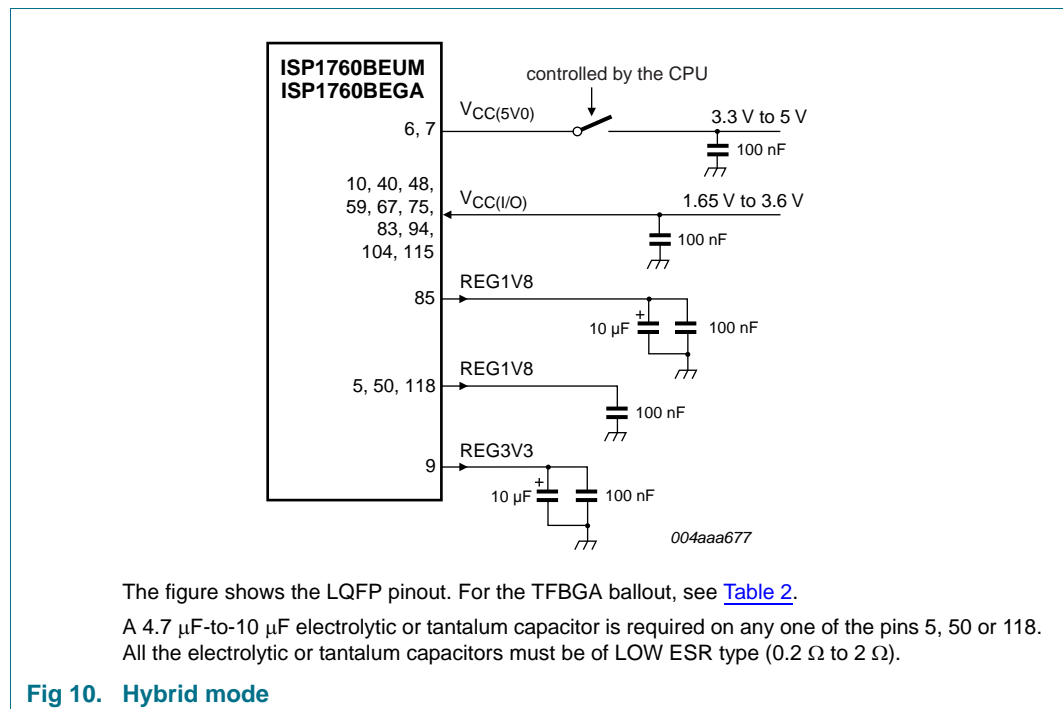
ISP1760BEUM
ISP1760BEGA

controlled by the CPU

$V_{CC(5V0)}$

6, 7

3.3 V to 5 V

100 nF

10, 40, 48, 59, 67, 75, 83, 94, 104, 115

$V_{CC(I/O)}$

1.65 V to 3.6 V

100 nF

REG1V8

85

+

10 μF

100 nF

REG1V8

5, 50, 118

100 nF

REG3V3

9

+

10 μF

100 nF

004aaa677

The figure shows the LQFP pinout. For the TFBGA ballout, see Table 2.

A 4.7 μF-to-10 μF electrolytic or tantalum capacitor is required on any one of the pins 5, 50 or 118. All the electrolytic or tantalum capacitors must be of LOW ESR type (0.2 Ω to 2 Ω).

Fig 10. Hybrid mode